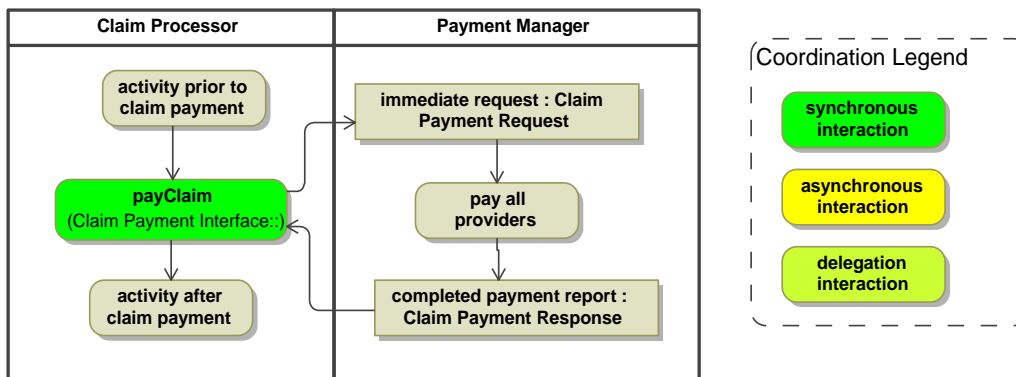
Claim Processor

activity prior to claim payment

payClaim
(Claim Payment Interface::)

activity after claim payment

Payment Manager

immediate request : Claim Payment Request

pay all providers

completed payment report : Claim Payment Response

Coordination Legend

synchronous interaction

asynchronous interaction

delegation interaction